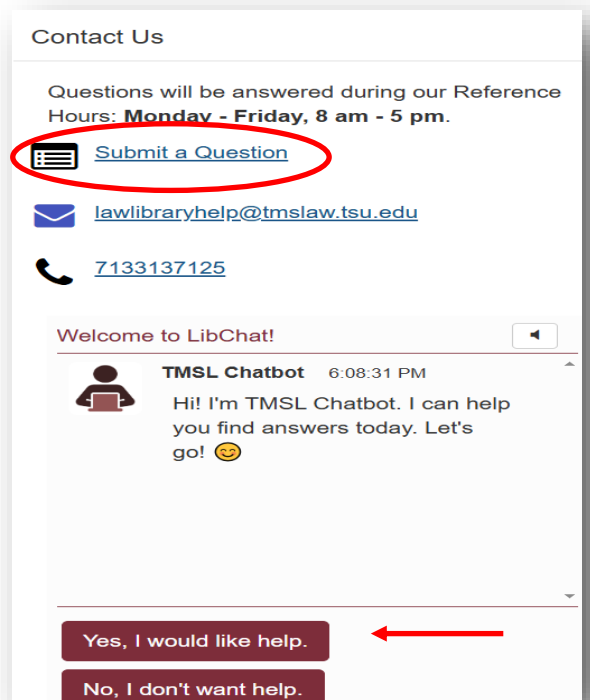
Contact Us

Questions will be answered during our Reference Hours: **Monday - Friday, 8 am - 5 pm**.

Submit a Question

lawlibraryhelp@tmslaw.tsu.edu

7133137125

Welcome to LibChat!

TMSL Chatbot 6:08:31 PM

Hi! I'm TMSL Chatbot. I can help you find answers today. Let's go! 😊

Yes, I would like help.

No, I don't want help.